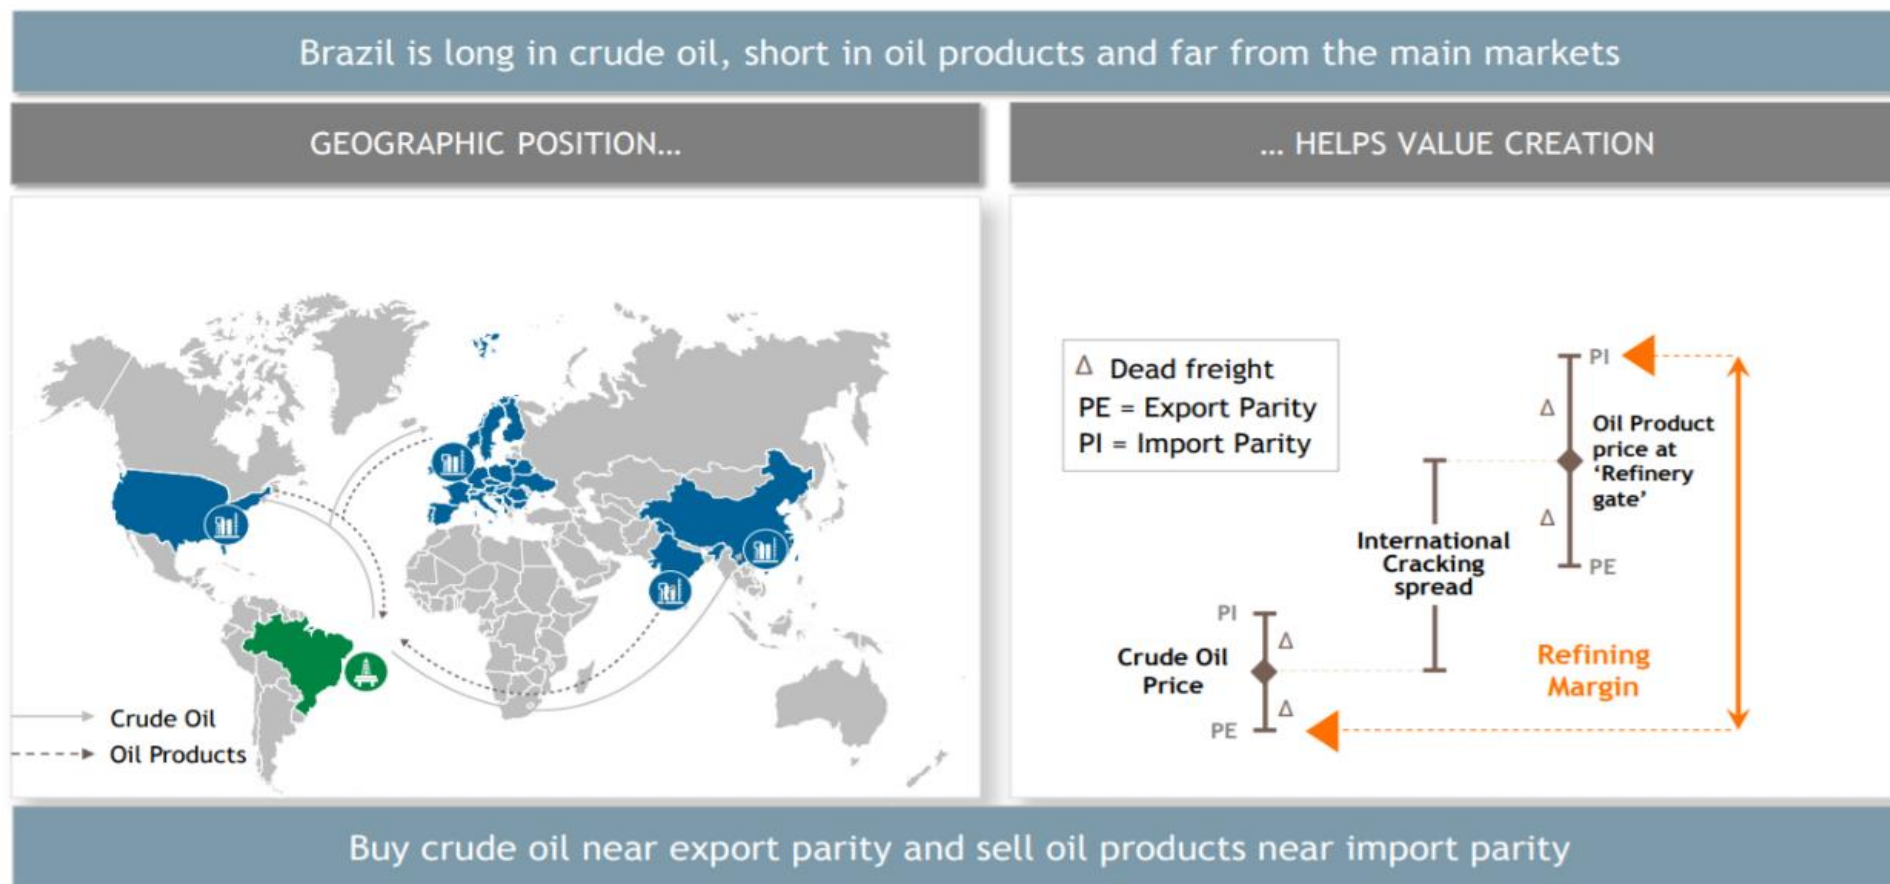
Brazil is long in crude oil, short in oil products and far from the main markets

GEOGRAPHIC POSITION...

Crude Oil
Oil Products

... HELPS VALUE CREATION

Δ Dead freight
PE = Export Parity
PI = Import Parity

PI
Δ
Oil Product price at 'Refinery gate'
Δ
PE

International Cracking spread

PI
Δ
Crude Oil Price
Δ
PE

Refining Margin

Buy crude oil near export parity and sell oil products near import parity